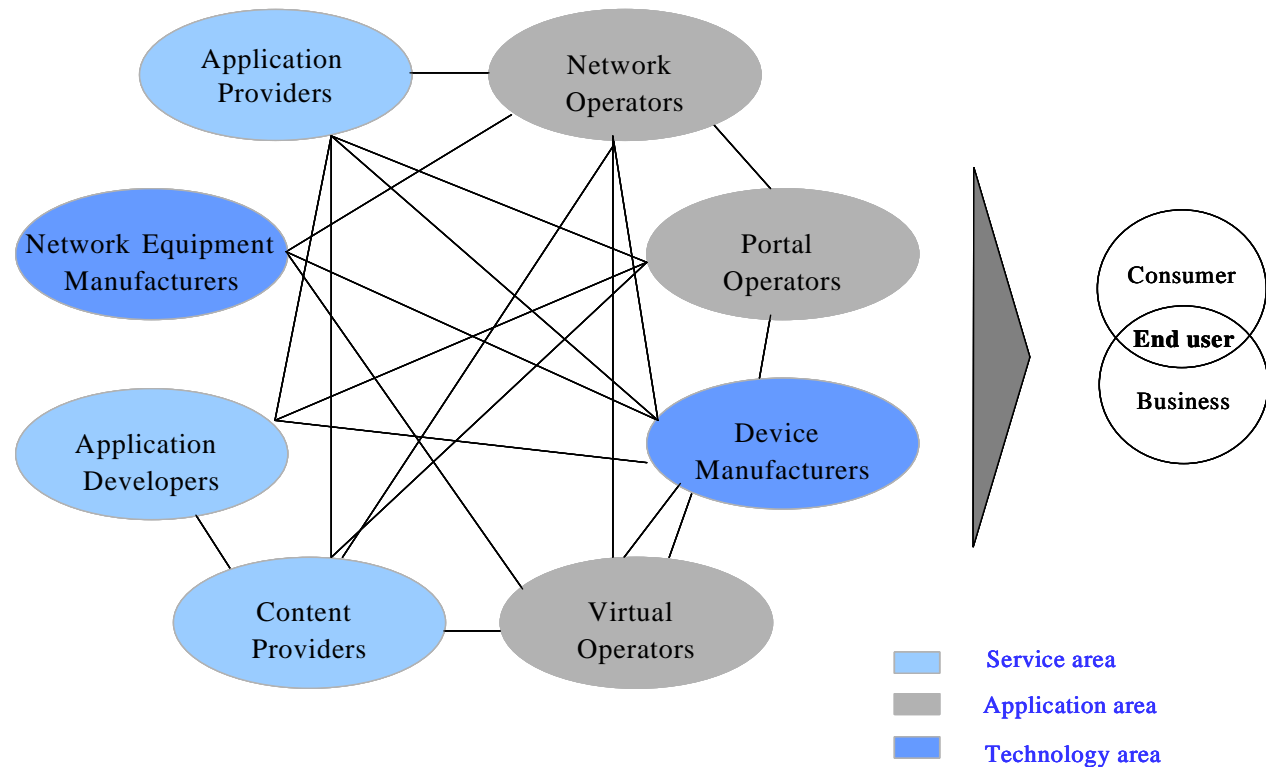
Application Providers

Network Operators

Network Equipment Manufacturers

Portal Operators

Application Developers

Device Manufacturers

Content Providers

Virtual Operators

Consumer

End user

Business

Service area

Application area

Technology area